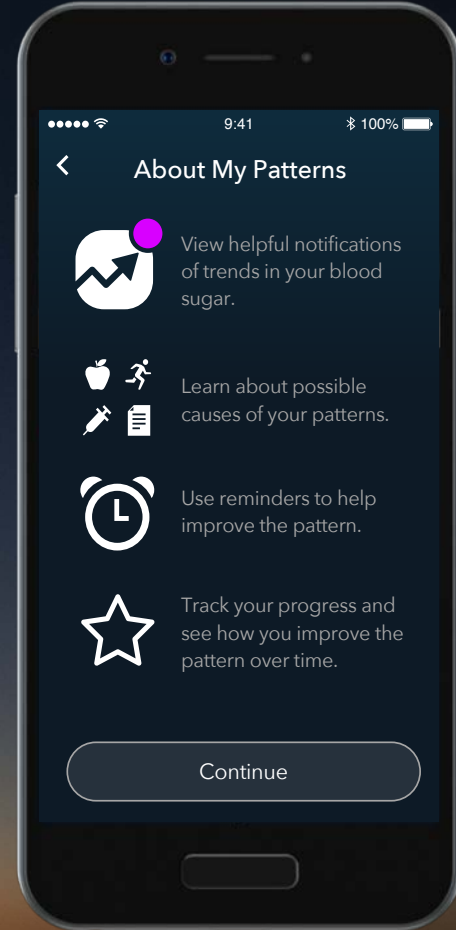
9:41

100%

<

About My Patterns

View helpful notifications of trends in your blood sugar.

Learn about possible causes of your patterns.

Use reminders to help improve the pattern.

Track your progress and see how you improve the pattern over time.

Continue